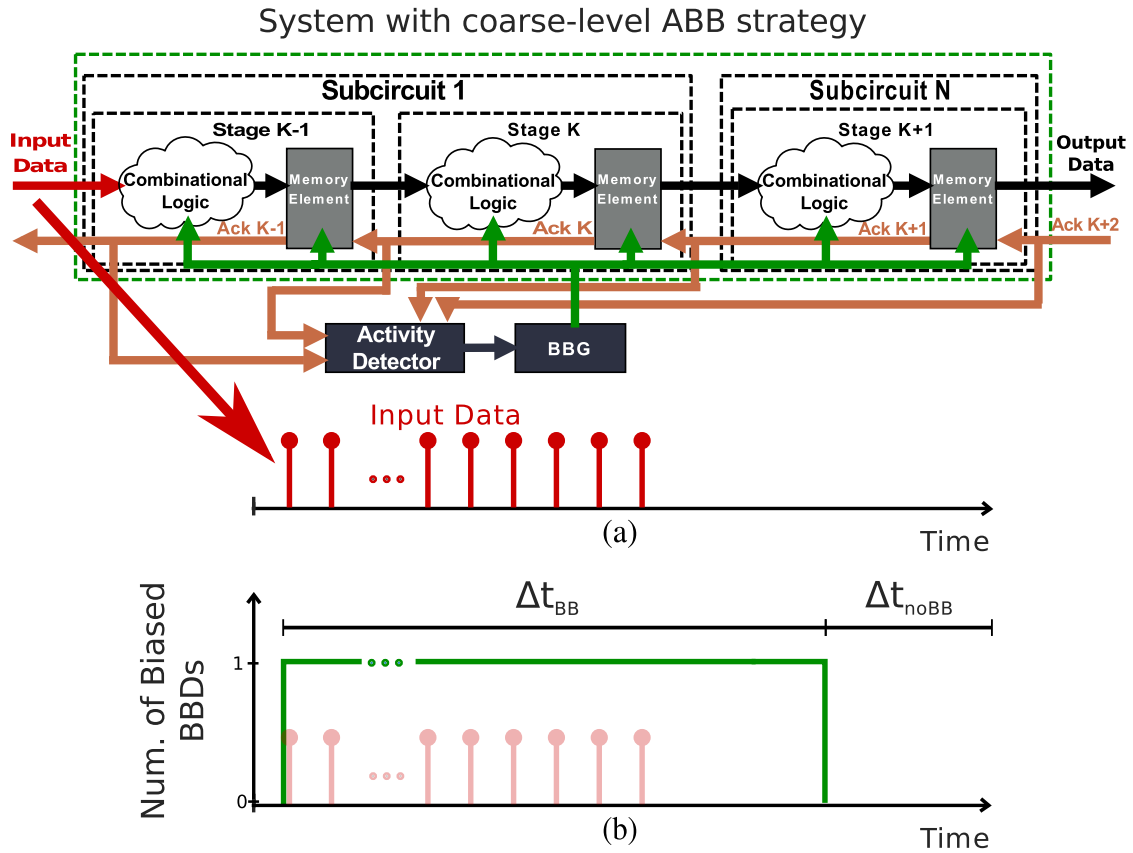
System with coarse-level ABB strategy

Subcircuit 1

Subcircuit N

Stage K-1

Stage K

Stage K+1

Input Data

Combinational Logic

Memory Element

Combinational Logic

Memory Element

Combinational Logic

Memory Element

Output Data

Ack K-1

Ack K

Ack K+1

Ack K+2

Activity Detector

BBG

Input Data

(a)

Time

Num. of Biased BBDs

$\Delta t_{BB}$

$\Delta t_{noBB}$

1

0

(b)

Time